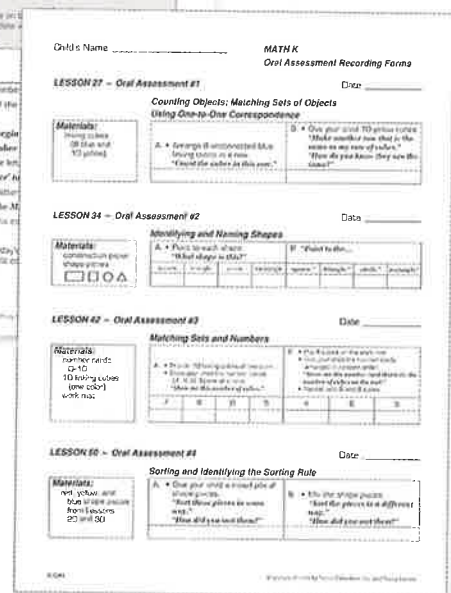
Child's Name ______________ MATH K
Oral Assessment Recording Forms

LESSON 27 – Oral Assessment #1 Date ______

Counting Objects; Matching Sets of Objects Using One-to-One Correspondence

Materials:
linking cubes (8 blue and 10 yellow)

A. • Arrange 8 connected blue linking cubes in a row. "Count the cubes in this row."

B. • Give your child 10 yellow cubes. "Make another row that is the same as my row of cubes." "How do you know they are the same?"

LESSON 34 – Oral Assessment #2 Date ______

Identifying and Naming Shapes

Materials:
construction paper shape pieces

A. • Point to each shape. "What shape is this?"

B. "Point to the..."

| square | triangle | circle | rectangle | "square" | "triangle" | "circle" | "rectangle" |
|---|---|---|---|---|---|---|---|
| | | | | | | | |

LESSON 42 – Oral Assessment #3 Date ______

Matching Sets and Numbers

Materials:
number cards 0–10
10 linking cubes (one color)
work mat

A. • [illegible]

B. • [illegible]

| 7 | 8 | 9 | 5 | 6 | 8 | 3 |
|---|---|---|---|---|---|---|
| | | | | | | |

LESSON 50 – Oral Assessment #4 Date ______

Sorting and Identifying the Sorting Rule

Materials:
red, yellow, and blue shape pieces from Lessons 29 and 30

A. • Give your child a mixed pile of shape pieces. "Sort these pieces in some way." "How did you sort them?"

B. • Mix the shape pieces. "Sort the pieces in a different way." "How did you sort them?"

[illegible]